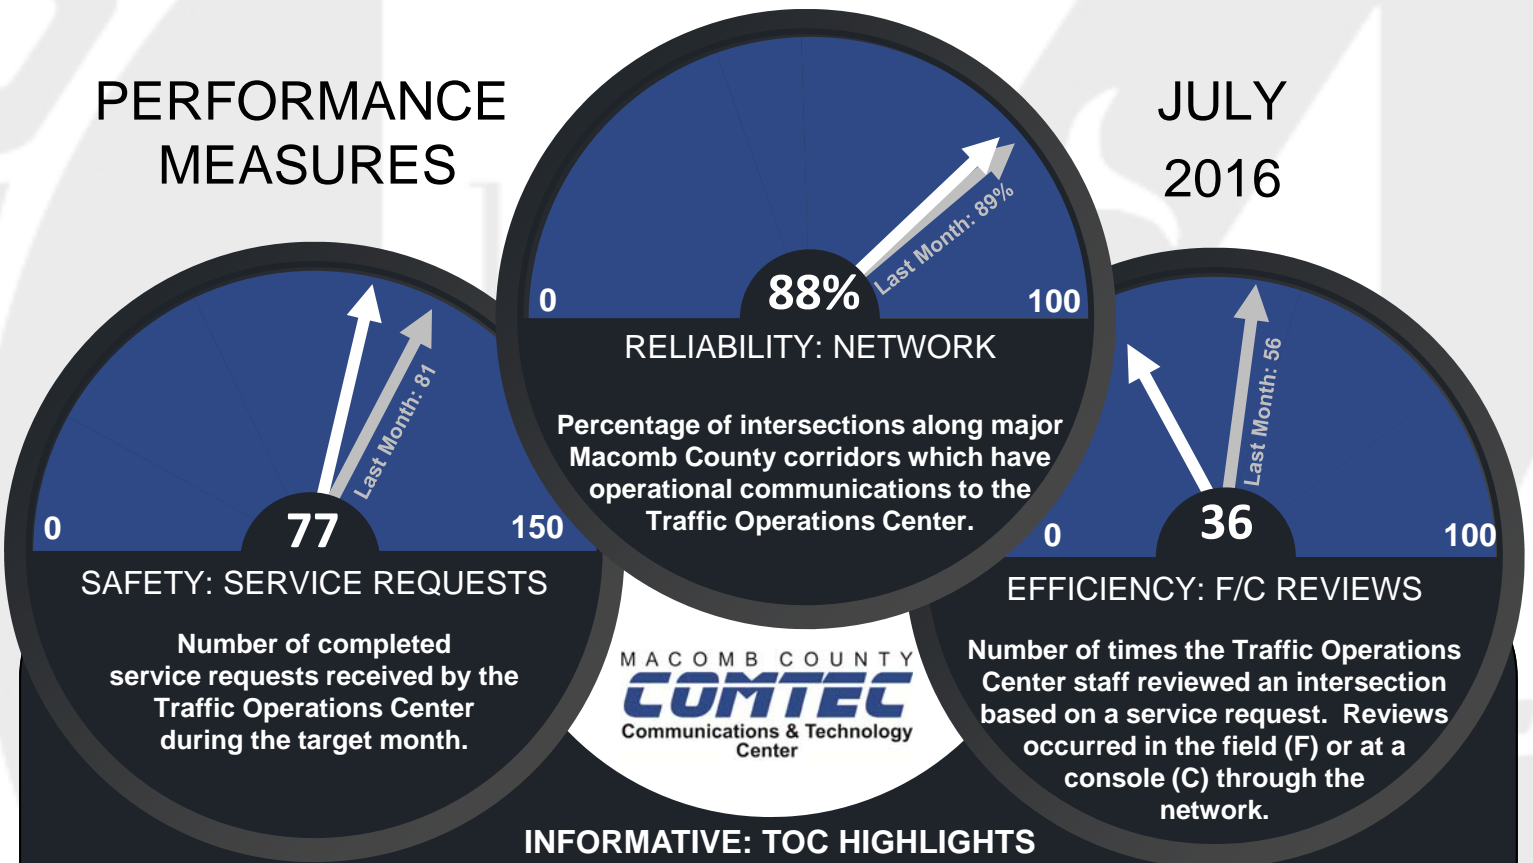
PERFORMANCE MEASURES

JULY 2016

0
88%
Last Month: 89%
100
RELIABILITY: NETWORK

Percentage of intersections along major Macomb County corridors which have operational communications to the Traffic Operations Center.

0
77
Last Month: 81
150
SAFETY: SERVICE REQUESTS

Number of completed service requests received by the Traffic Operations Center during the target month.

0
36
Last Month: 56
100
EFFICIENCY: F/C REVIEWS

Number of times the Traffic Operations Center staff reviewed an intersection based on a service request. Reviews occurred in the field (F) or at a console (C) through the network.

MACOMB COUNTY
COMTEC
Communications & Technology Center

INFORMATIVE: TOC HIGHLIGHTS